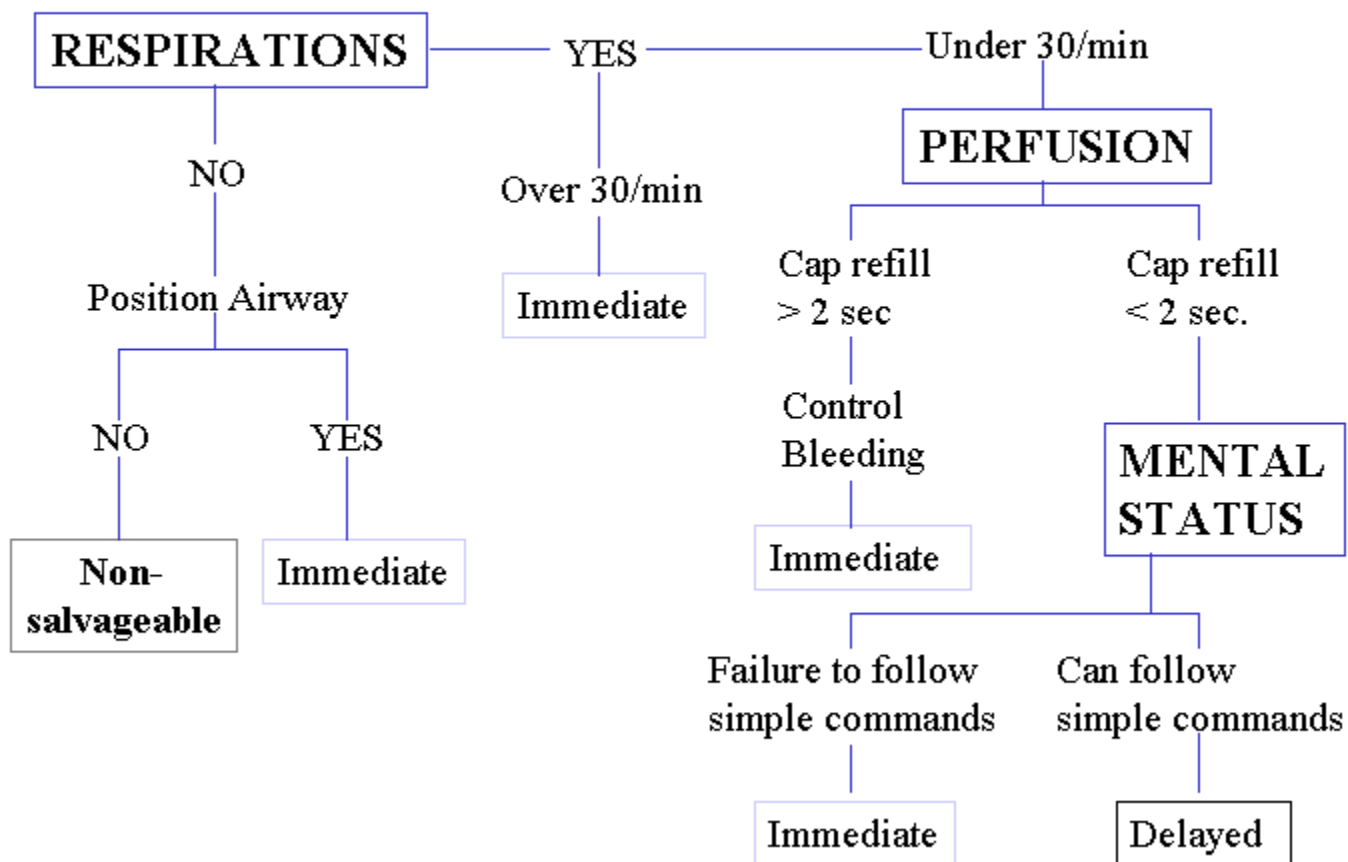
RESPIRATIONS

YES

Under 30/min

NO

Position Airway

NO

Non-salvageable

YES

Immediate

Over 30/min

Immediate

PERFUSION

Cap refill > 2 sec

Control Bleeding

Immediate

Cap refill < 2 sec.

MENTAL STATUS

Failure to follow simple commands

Immediate

Can follow simple commands

Delayed